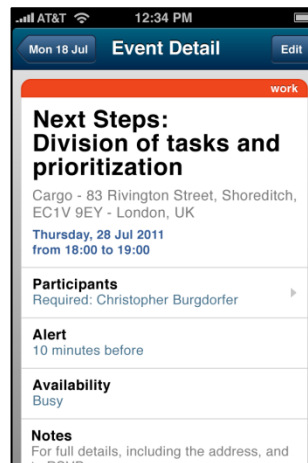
AT&T 12:34 PM

Mon 18 Jul Event Detail Edit

work

Next Steps: Division of tasks and prioritization

Cargo - 83 Rivington Street, Shoreditch, EC1V 9EY - London, UK

Thursday, 28 Jul 2011
from 18:00 to 19:00

Participants
Required: Christopher Burgdorfer

Alert
10 minutes before

Availability
Busy

Notes
For full details, including the address, and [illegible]